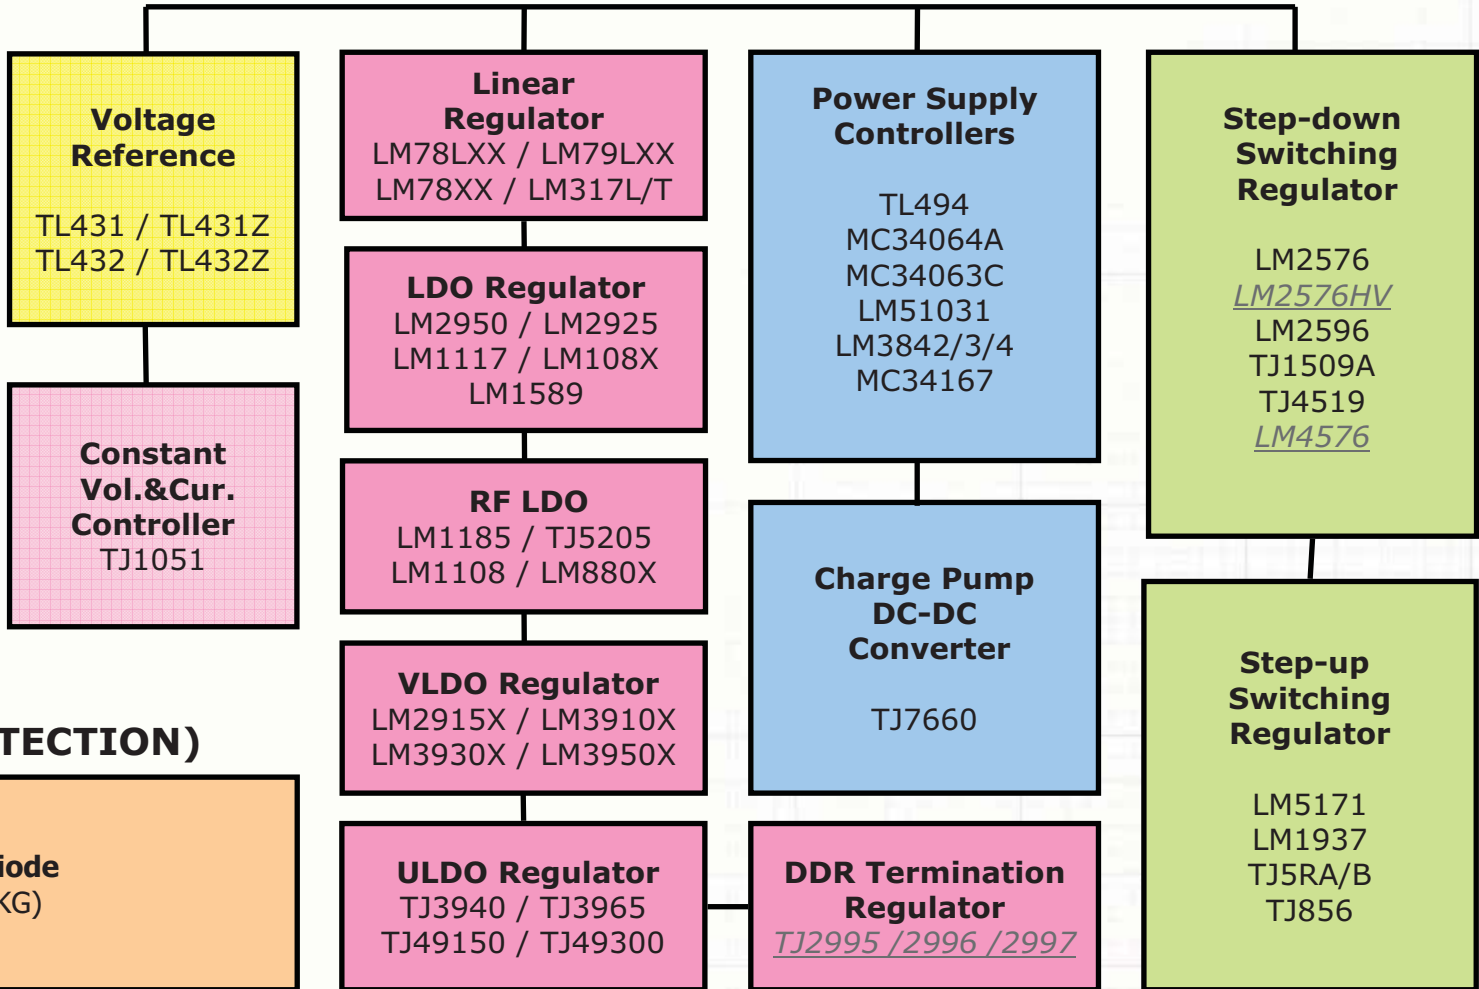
Voltage Reference
TL431 / TL431Z
TL432 / TL432Z

Constant Vol.&Cur. Controller
TJ1051

TECTION)

iode
KG)

Linear Regulator
LM78LXX / LM79LXX
LM78XX / LM317L/T

LDO Regulator
LM2950 / LM2925
LM1117 / LM108X
LM1589

RF LDO
LM1185 / TJ5205
LM1108 / LM880X

VLDO Regulator
LM2915X / LM3910X
LM3930X / LM3950X

ULDO Regulator
TJ3940 / TJ3965
TJ49150 / TJ49300

Power Supply Controllers

TL494
MC34064A
MC34063C
LM51031
LM3842/3/4
MC34167

Charge Pump DC-DC Converter

TJ7660

DDR Termination Regulator
TJ2995 /2996 /2997

Step-down Switching Regulator

LM2576
LM2576HV
LM2596
TJ1509A
TJ4519
LM4576

Step-up Switching Regulator

LM5171
LM1937
TJ5RA/B
TJ856